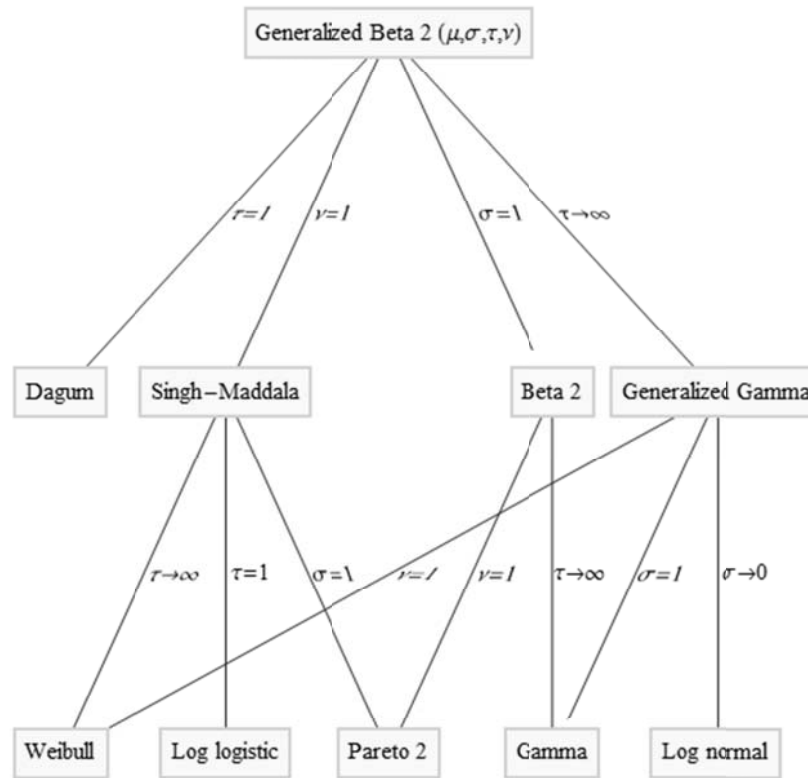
Generalized Beta 2 $(\mu,\sigma,\tau,\nu)$

$\tau=1$ $\nu=1$ $\sigma=1$ $\tau\to\infty$

Dagum Singh–Maddala Beta 2 Generalized Gamma

$\tau\to\infty$ $\tau=1$ $\sigma=1$ $\nu=1$ $\nu=1$ $\tau\to\infty$ $\sigma=1$ $\sigma\to0$

Weibull Log logistic Pareto 2 Gamma Log normal